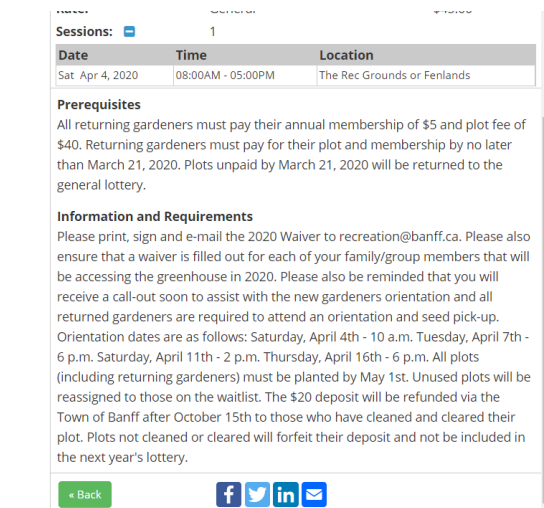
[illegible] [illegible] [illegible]

Sessions: 1

| Date | Time | Location |
|---|---|---|
| Sat Apr 4, 2020 | 08:00AM - 05:00PM | The Rec Grounds or Fenlands |

Prerequisites
All returning gardeners must pay their annual membership of $5 and plot fee of $40. Returning gardeners must pay for their plot and membership by no later than March 21, 2020. Plots unpaid by March 21, 2020 will be returned to the general lottery.

Information and Requirements
Please print, sign and e-mail the 2020 Waiver to recreation@banff.ca. Please also ensure that a waiver is filled out for each of your family/group members that will be accessing the greenhouse in 2020. Please also be reminded that you will receive a call-out soon to assist with the new gardeners orientation and all returned gardeners are required to attend an orientation and seed pick-up. Orientation dates are as follows: Saturday, April 4th - 10 a.m. Tuesday, April 7th - 6 p.m. Saturday, April 11th - 2 p.m. Thursday, April 16th - 6 p.m. All plots (including returning gardeners) must be planted by May 1st. Unused plots will be reassigned to those on the waitlist. The $20 deposit will be refunded via the Town of Banff after October 15th to those who have cleaned and cleared their plot. Plots not cleaned or cleared will forfeit their deposit and not be included in the next year's lottery.

« Back